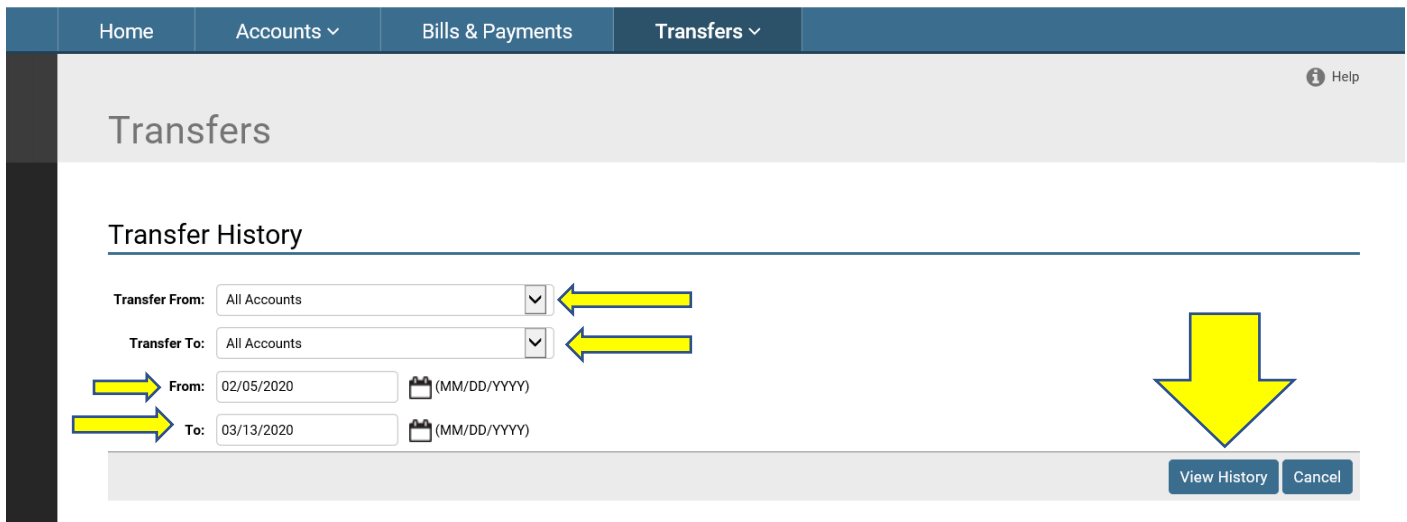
Home Accounts Bills & Payments Transfers

Help

Transfers

Transfer History

Transfer From: All Accounts

Transfer To: All Accounts

From: 02/05/2020 (MM/DD/YYYY)

To: 03/13/2020 (MM/DD/YYYY)

View History Cancel